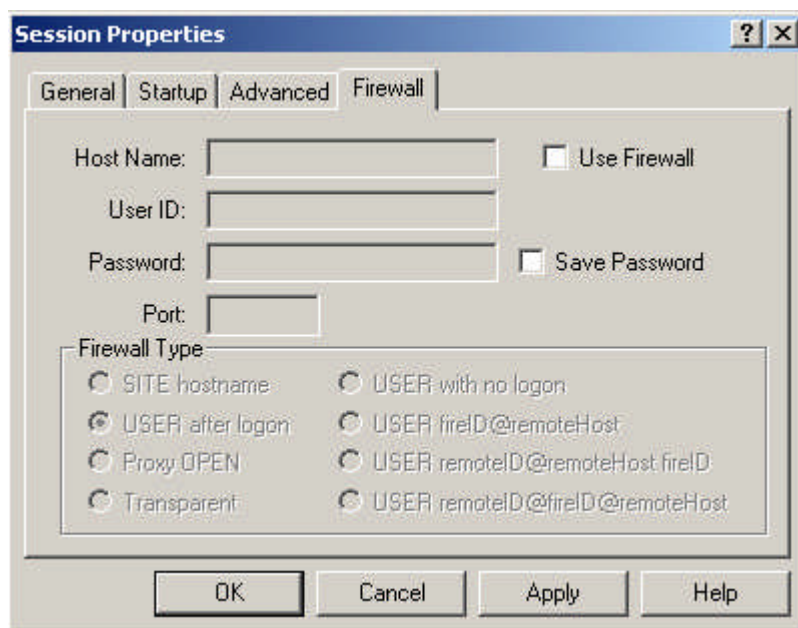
Session Properties

?

X

General

Startup

Advanced

Firewall

Host Name:

Use Firewall

User ID:

Password:

Save Password

Port:

Firewall Type

SITE hostname

USER with no logon

USER after logon

USER fireID@remoteHost

Proxy OPEN

USER remoteID@remoteHost fireID

Transparent

USER remoteID@fireID@remoteHost

OK

Cancel

Apply

Help